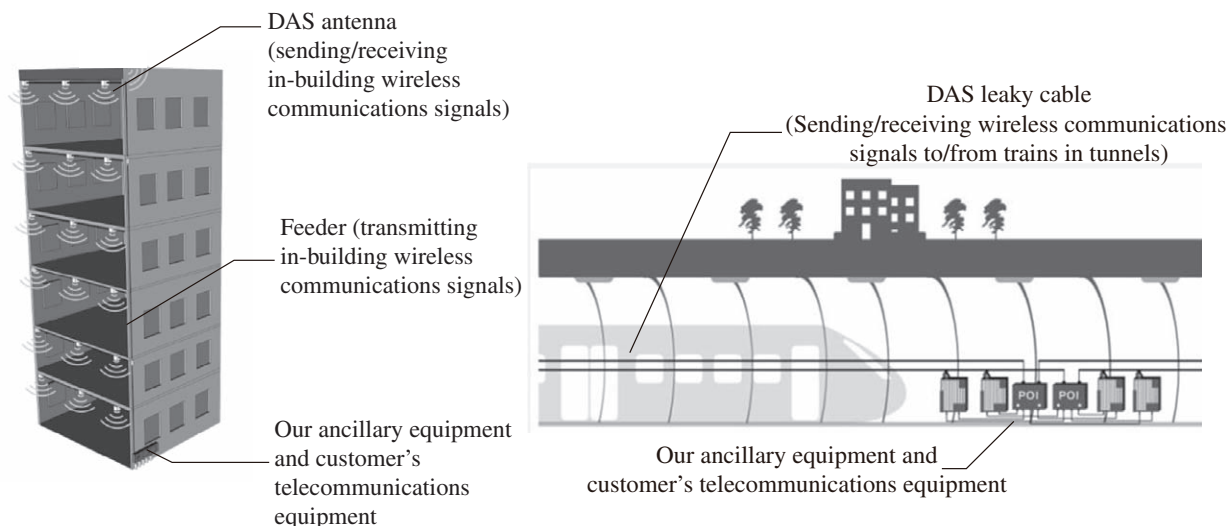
DAS antenna (sending/receiving in-building wireless communications signals)

Feeder (transmitting in-building wireless communications signals)

Our ancillary equipment and customer's telecommunications equipment

DAS leaky cable (Sending/receiving wireless communications signals to/from trains in tunnels)

POI

POI

Our ancillary equipment and customer's telecommunications equipment